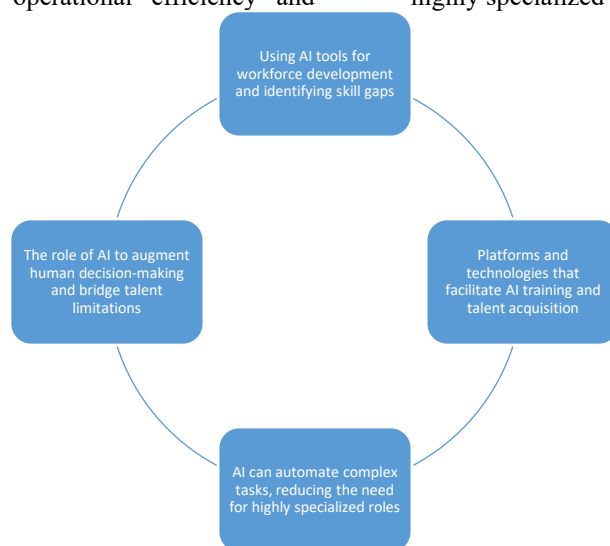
operational efficiency and highly specialized

Using AI tools for workforce development and identifying skill gaps

Platforms and technologies that facilitate AI training and talent acquisition

AI can automate complex tasks, reducing the need for highly specialized roles

The role of AI to augment human decision-making and bridge talent limitations